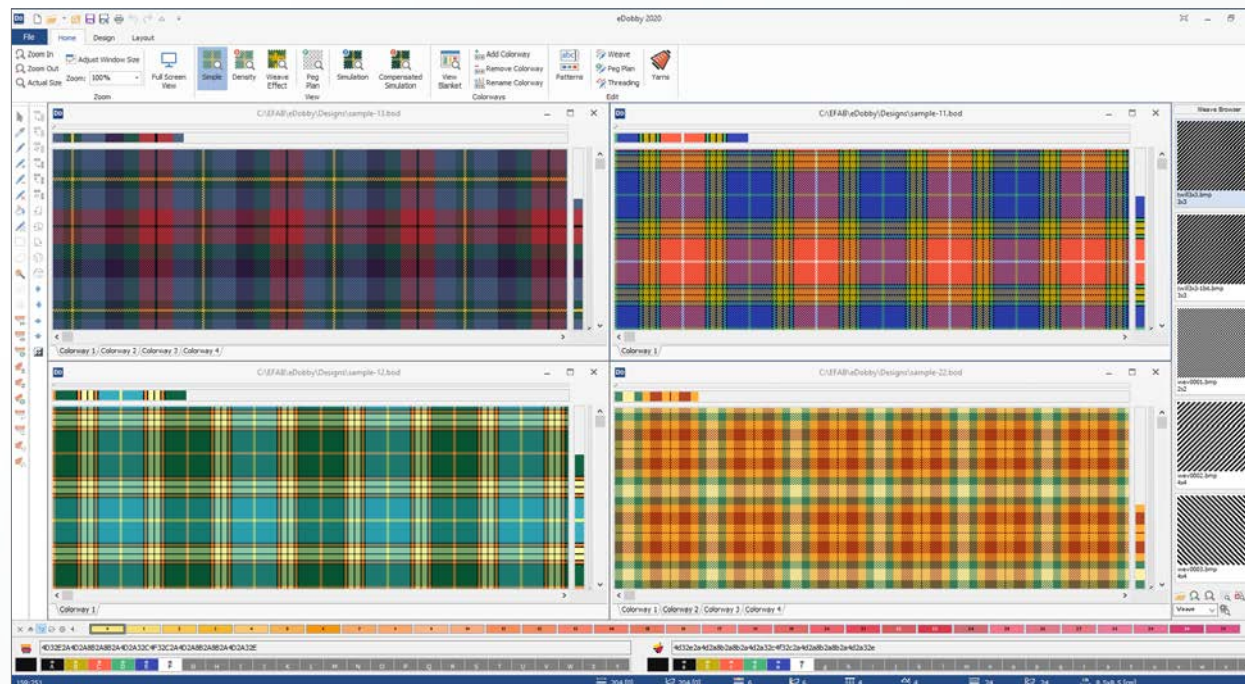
eDobby 2020

File Home Design Layout

Zoom In
Zoom Out
Actual Size
Adjust Window Size
Zoom: 100%
Zoom
Full Screen View
Simple
Density
Weave Effect
Peg Plan
Simulation
Compensated Simulation
View
View Blanket
Add Colorway
Remove Colorway
Rename Colorway
Colorways
Patterns
Weave
Peg Plan
Threading
Yarns
Edit

C:\EFAB\eDobby\Designs\sample-13.bod
Colorway 1 / Colorway 2 / Colorway 3 / Colorway 4 /

C:\EFAB\eDobby\Designs\sample-11.bod
Colorway 1 /

C:\EFAB\eDobby\Designs\sample-12.bod
Colorway 1 /

C:\EFAB\eDobby\Designs\sample-22.bod
Colorway 1 / Colorway 2 / Colorway 3 / Colorway 4 /

Weave Browser
tw03x3.bmp
3x3
tw03x3-1b6.bmp
3x3
wav0001.bmp
2x2
wav0002.bmp
4x4
wav0003.bmp
4x4
Weave

4D32E2A4D2A8B2A8B2A4D2A32C4F32C2A4D2A8B2A8B2A4D2A32E

4d32e2a4d2a8b2a8b2a4d2a32c4f32c2a4d2a8b2a8b2a4d2a32e